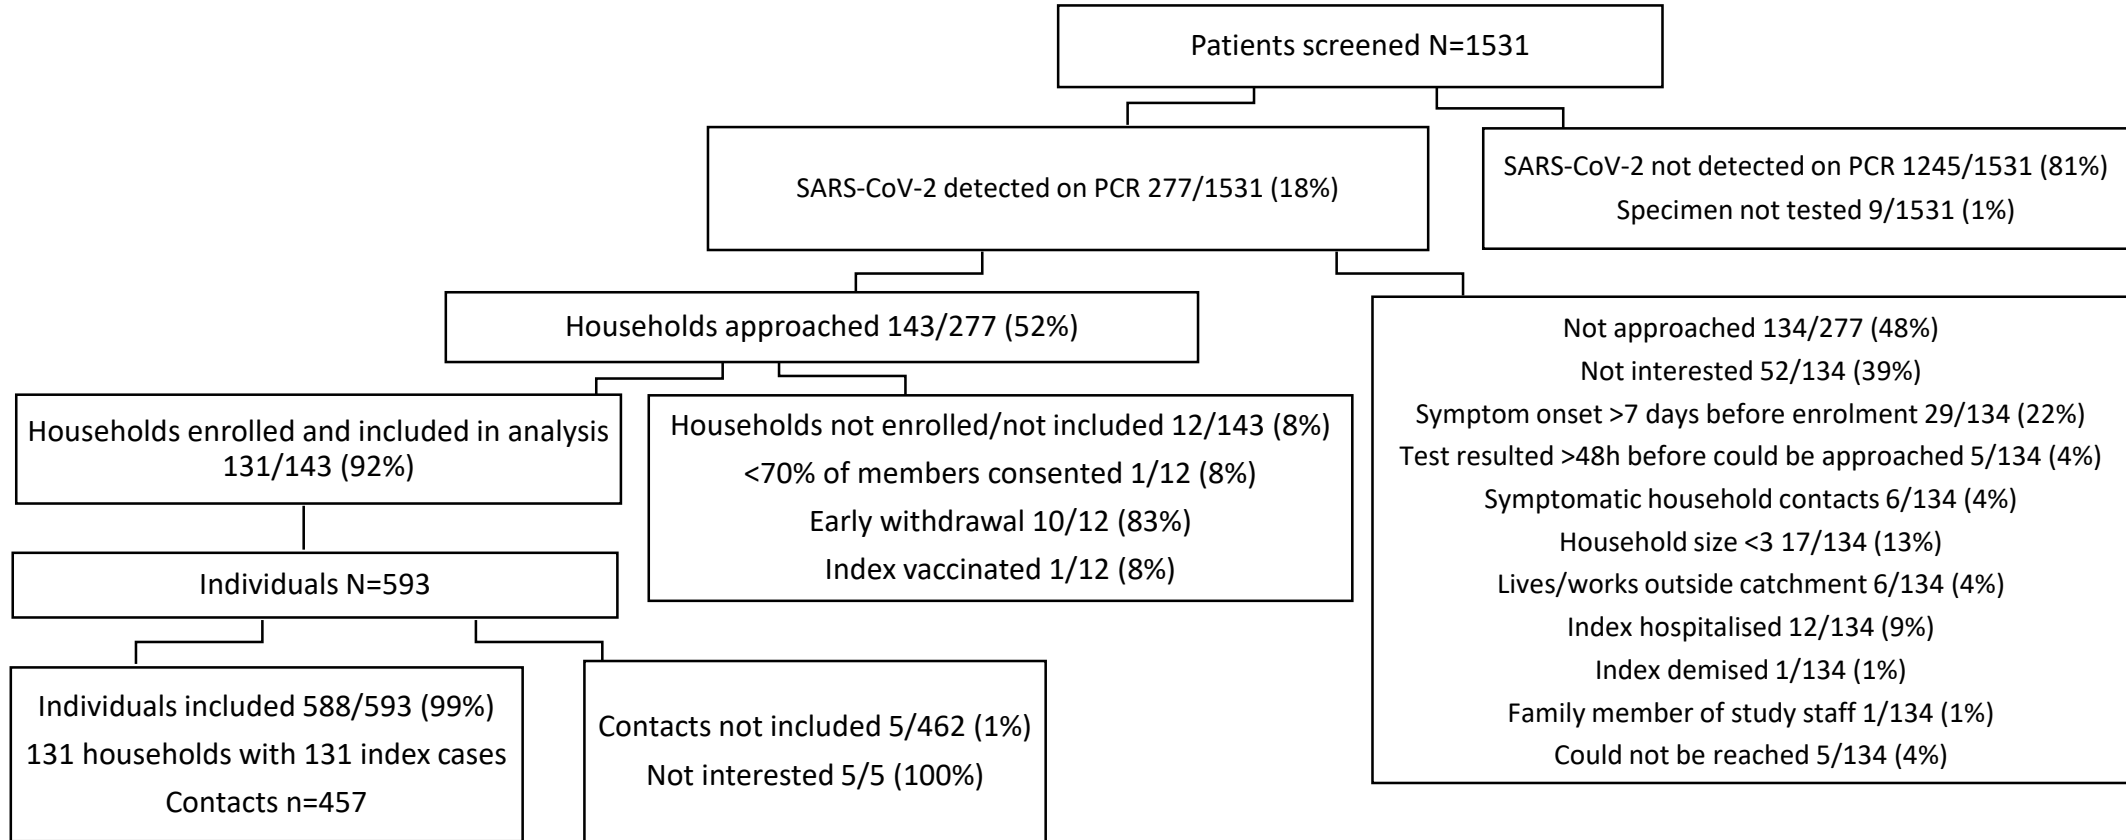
Patients screened N=1531

SARS-CoV-2 detected on PCR 277/1531 (18%)

SARS-CoV-2 not detected on PCR 1245/1531 (81%)
Specimen not tested 9/1531 (1%)

Households approached 143/277 (52%)

Not approached 134/277 (48%)
Not interested 52/134 (39%)
Symptom onset >7 days before enrolment 29/134 (22%)
Test resulted >48h before could be approached 5/134 (4%)
Symptomatic household contacts 6/134 (4%)
Household size <3 17/134 (13%)
Lives/works outside catchment 6/134 (4%)
Index hospitalised 12/134 (9%)
Index demised 1/134 (1%)
Family member of study staff 1/134 (1%)
Could not be reached 5/134 (4%)

Households enrolled and included in analysis 131/143 (92%)

Households not enrolled/not included 12/143 (8%)
<70% of members consented 1/12 (8%)
Early withdrawal 10/12 (83%)
Index vaccinated 1/12 (8%)

Individuals N=593

Individuals included 588/593 (99%)
131 households with 131 index cases
Contacts n=457

Contacts not included 5/462 (1%)
Not interested 5/5 (100%)